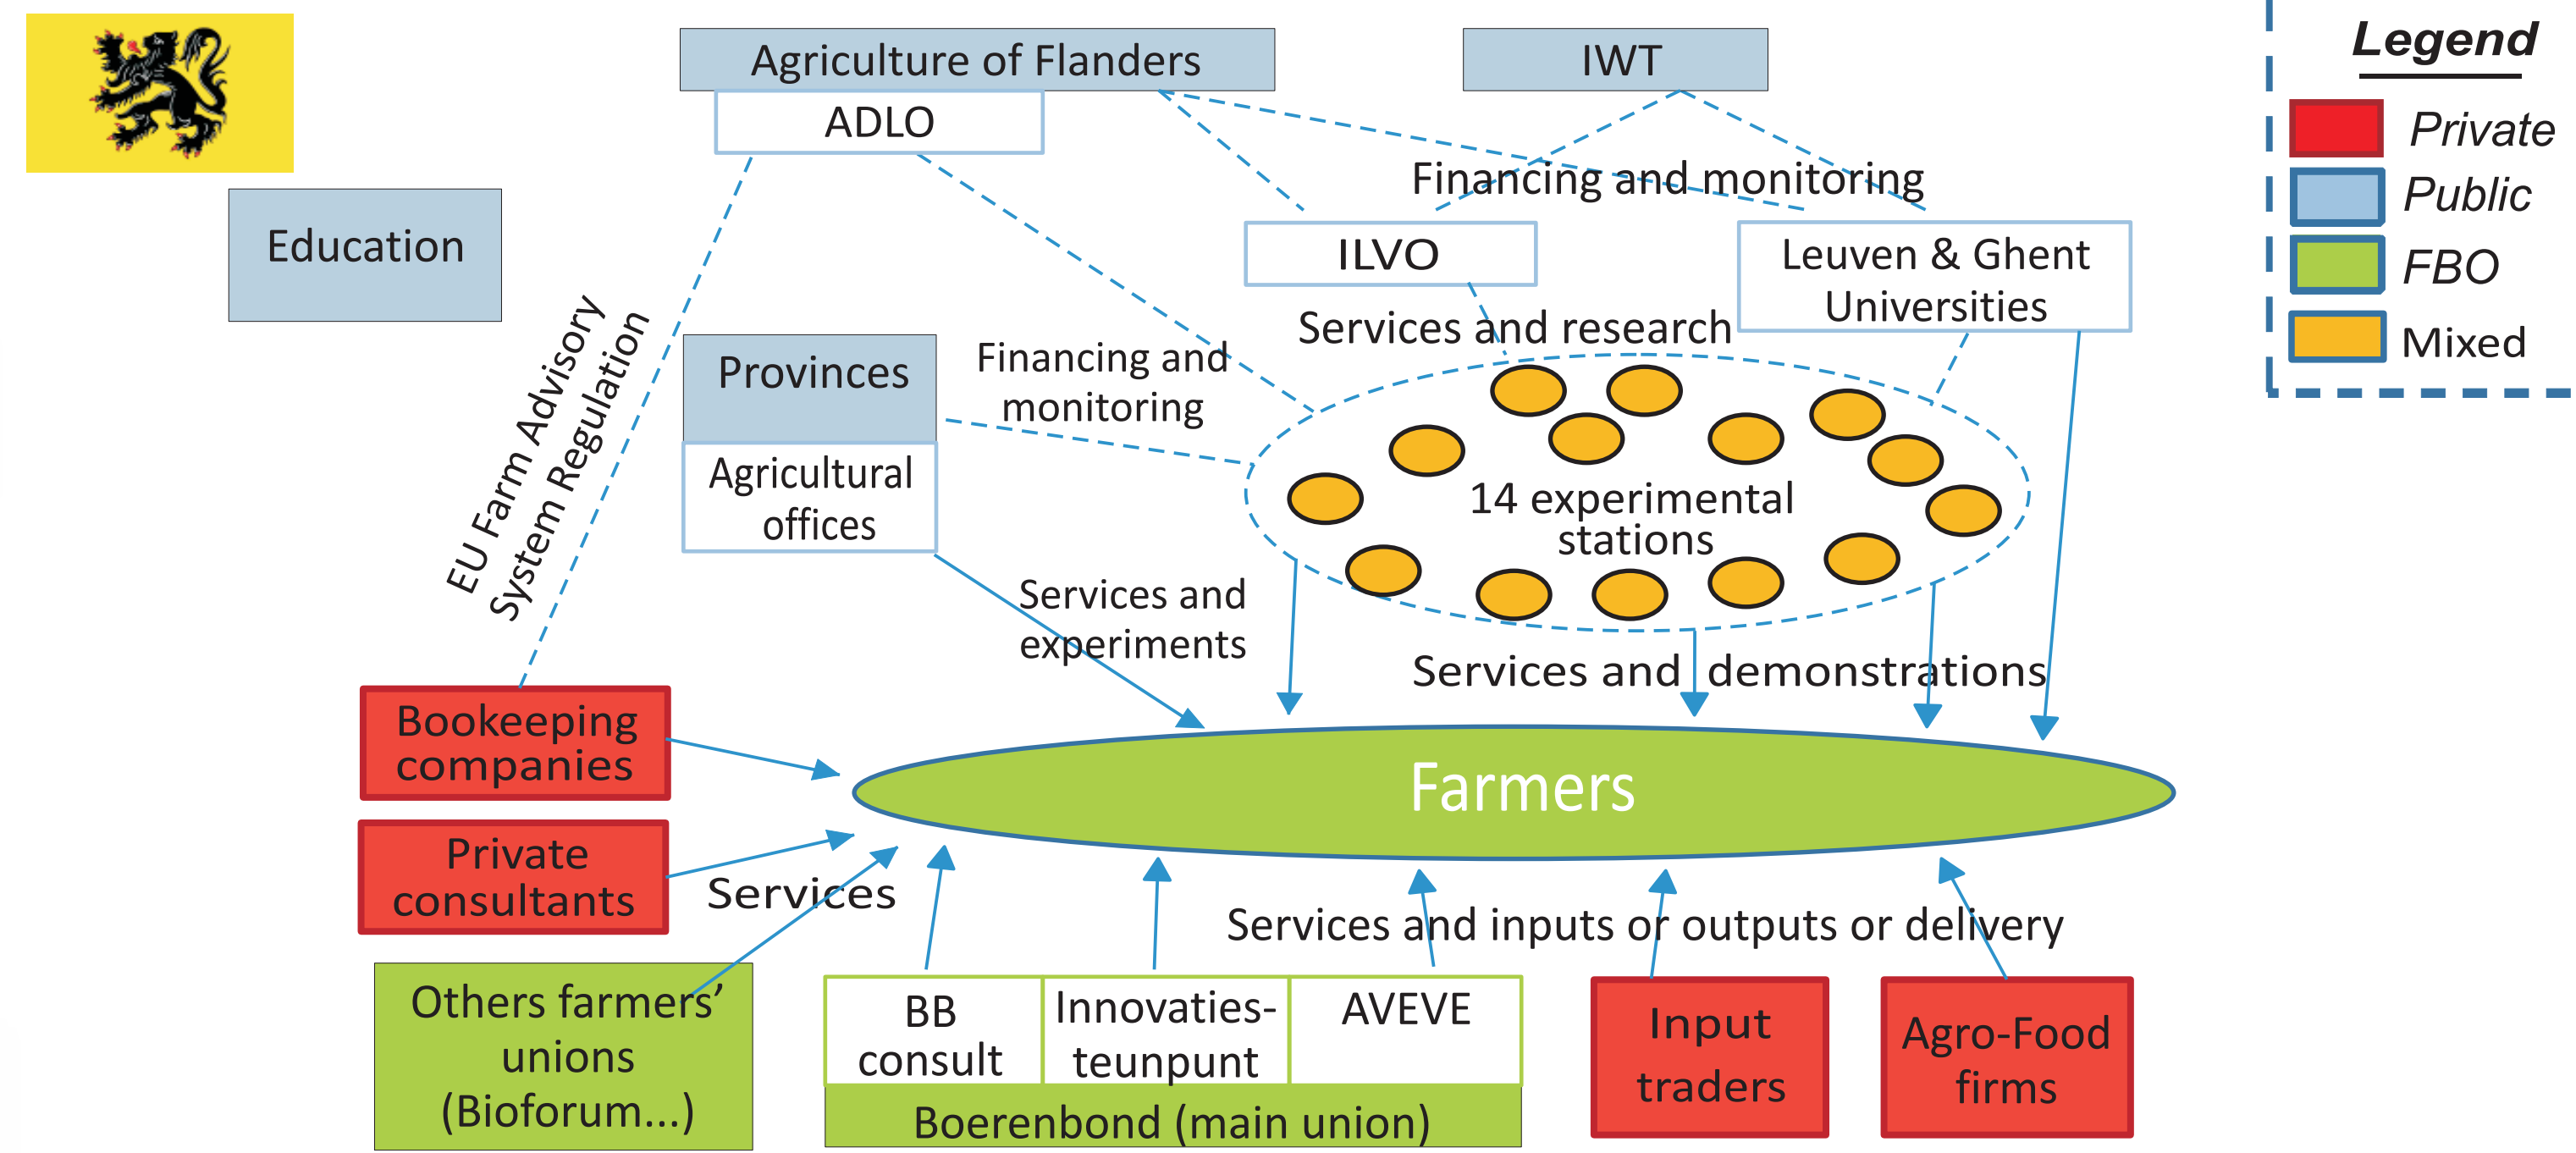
Agriculture of Flanders

ADLO

IWT

Legend

Private

Public

FBO

Mixed

Education

Financing and monitoring

ILVO

Leuven & Ghent Universities

EU Farm Advisory System Regulation

Services and research

Provinces

Agricultural offices

Financing and monitoring

14 experimental stations

Services and experiments

Services and demonstrations

Bookeeping companies

Farmers

Private consultants

Services

Services and inputs or outputs or delivery

Others farmers' unions (Bioforum...)

BB consult

Innovaties-teunpunt

AVEVE

Boerenbond (main union)

Input traders

Agro-Food firms